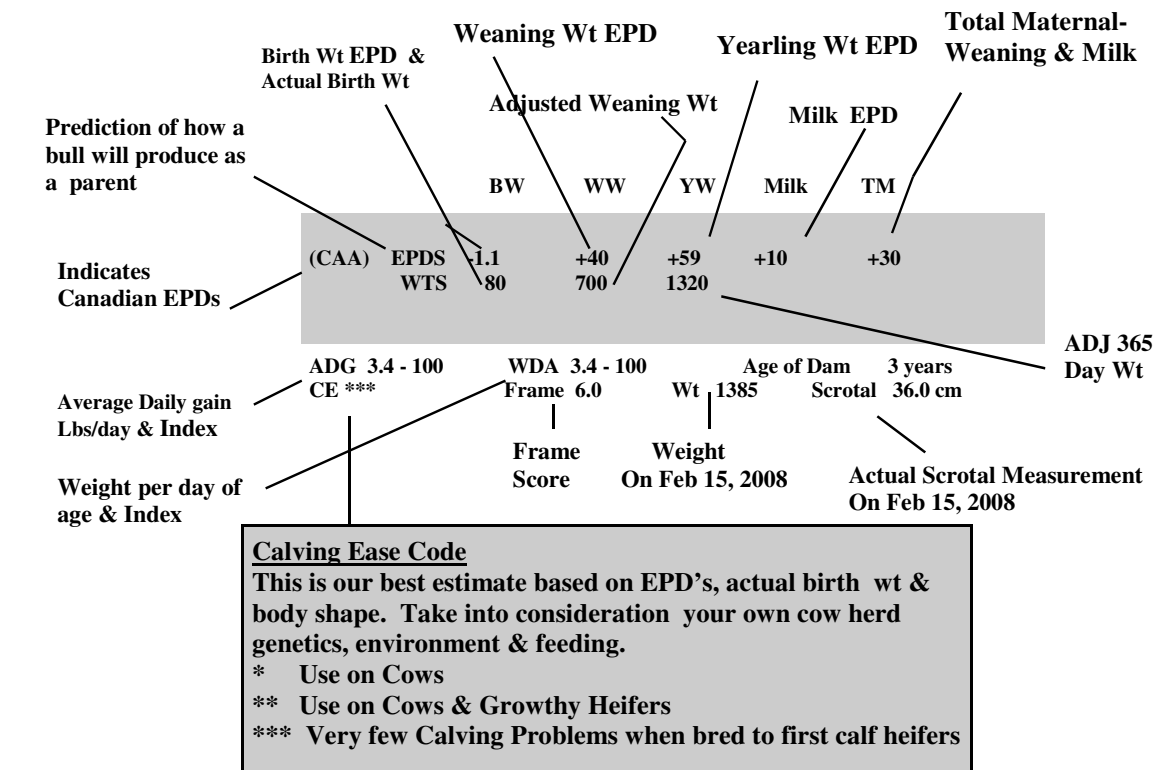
Weaning Wt EPD

Total Maternal-Weaning & Milk

Birth Wt EPD & Actual Birth Wt

Yearling Wt EPD

Adjusted Weaning Wt

Milk EPD

Prediction of how a bull will produce as a parent

| | | BW | WW | YW | Milk | TM |
|---|---|---|---|---|---|---|
| (CAA) | EPDS | -1.1 | +40 | +59 | +10 | +30 |
| | WTS | 80 | 700 | 1320 | | |

Indicates Canadian EPDs

ADJ 365 Day Wt

ADG 3.4 - 100 WDA 3.4 - 100 Age of Dam 3 years
CE *** Frame 6.0 Wt 1385 Scrotal 36.0 cm

Average Daily gain Lbs/day & Index

Frame Score

Weight On Feb 15, 2008

Actual Scrotal Measurement On Feb 15, 2008

Weight per day of age & Index

Calving Ease Code
This is our best estimate based on EPD's, actual birth wt & body shape. Take into consideration your own cow herd genetics, environment & feeding.
* Use on Cows
** Use on Cows & Growthy Heifers
*** Very few Calving Problems when bred to first calf heifers